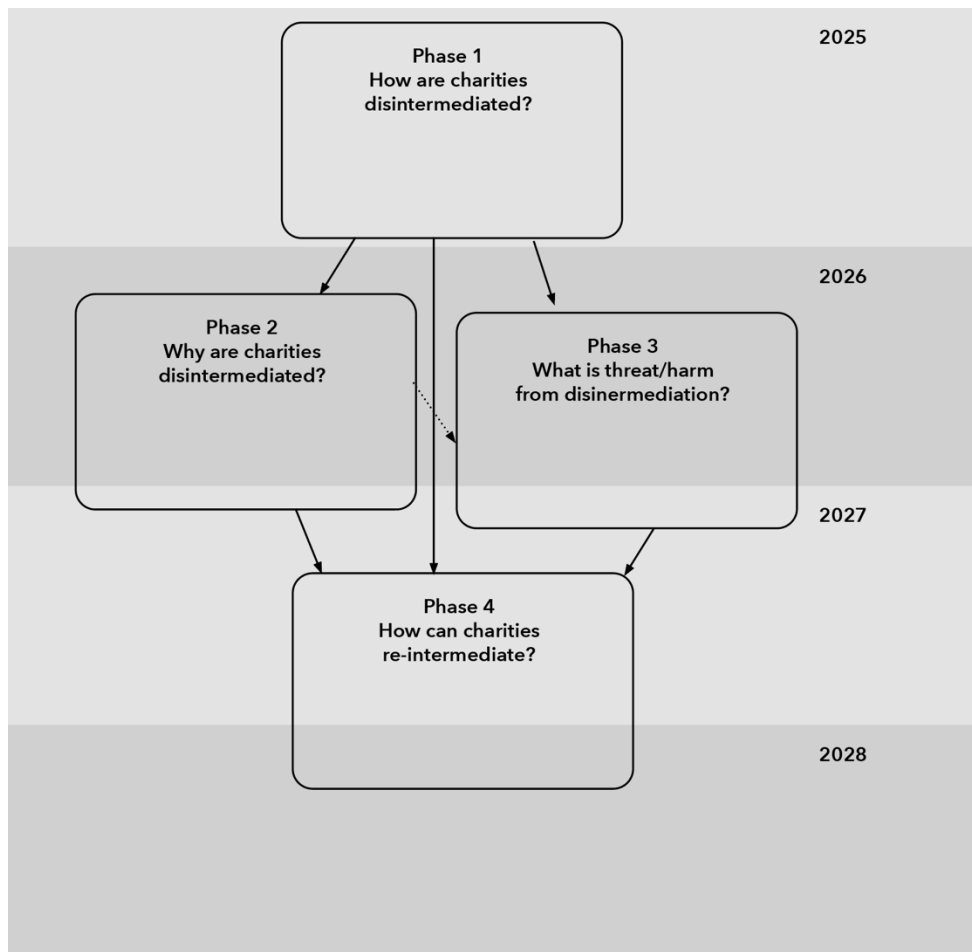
Phase 1
How are charities disintermediated?

2025

2026

Phase 2
Why are charities disintermediated?

Phase 3
What is threat/harm from disinermediation?

2027

Phase 4
How can charities re-intermediate?

2028